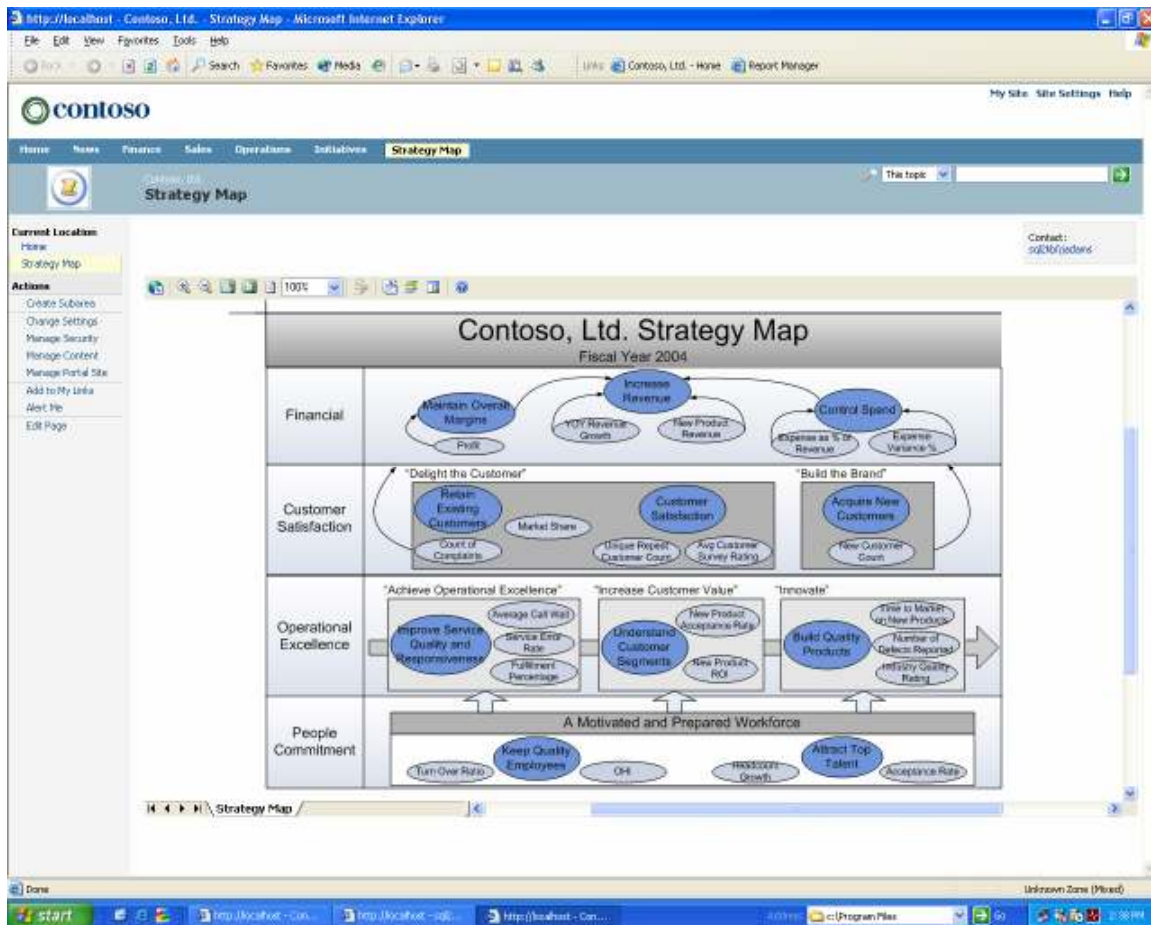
http://localhost - Contoso, Ltd. - Strategy Map - Microsoft Internet Explorer

File Edit View Favorites Tools Help

Back Search Favorites Media Links Contoso, Ltd. - Home Report Manager

contoso

My Site Site Settings Help

Home News Finance Sales Operations Initiatives Strategy Map

Contoso, Ltd.
Strategy Map

This topic

Current Location
Home
Strategy Map

Actions
Create Subarea
Change Settings
Manage Security
Manage Content
Manage Portal Site
Add to My Links
Alert Me
Edit Page

Contact:
sql\bi\sedans

100%

Contoso, Ltd. Strategy Map
Fiscal Year 2004

Financial

Maintain Overall Margins

Increase Revenue

Control Spend

Profit

YOY Revenue Growth

New Product Revenue

Expense as % of Revenue

Expense Variance %

Customer Satisfaction

"Delight the Customer"

"Build the Brand"

Retain Existing Customers

Market Share

Customer Satisfaction

Acquire New Customers

Count of Complaints

Unique Repeat Customer Count

Avg Customer Survey Rating

New Customer Count

Operational Excellence

"Achieve Operational Excellence"

"Increase Customer Value"

"Innovate"

Improve Service Quality and Responsiveness

Average Call Wait

Service Error Rate

Fulfillment Percentage

Understand Customer Segments

New Product Acceptance Rate

New Product ROI

Build Quality Products

Time to Market on New Products

Number of Defects Reported

Industry Quality Rating

People Commitment

A Motivated and Prepared Workforce

Keep Quality Employees

Attract Top Talent

Turn Over Ratio

OHI

Headcount Growth

Acceptance Rate

Strategy Map

Done

Unknown Zone (Mixed)

start

http://localhost - Con...

http://localhost - sql...

http://localhost - Con...

Address c:\Program Files

Go

2:38 PM